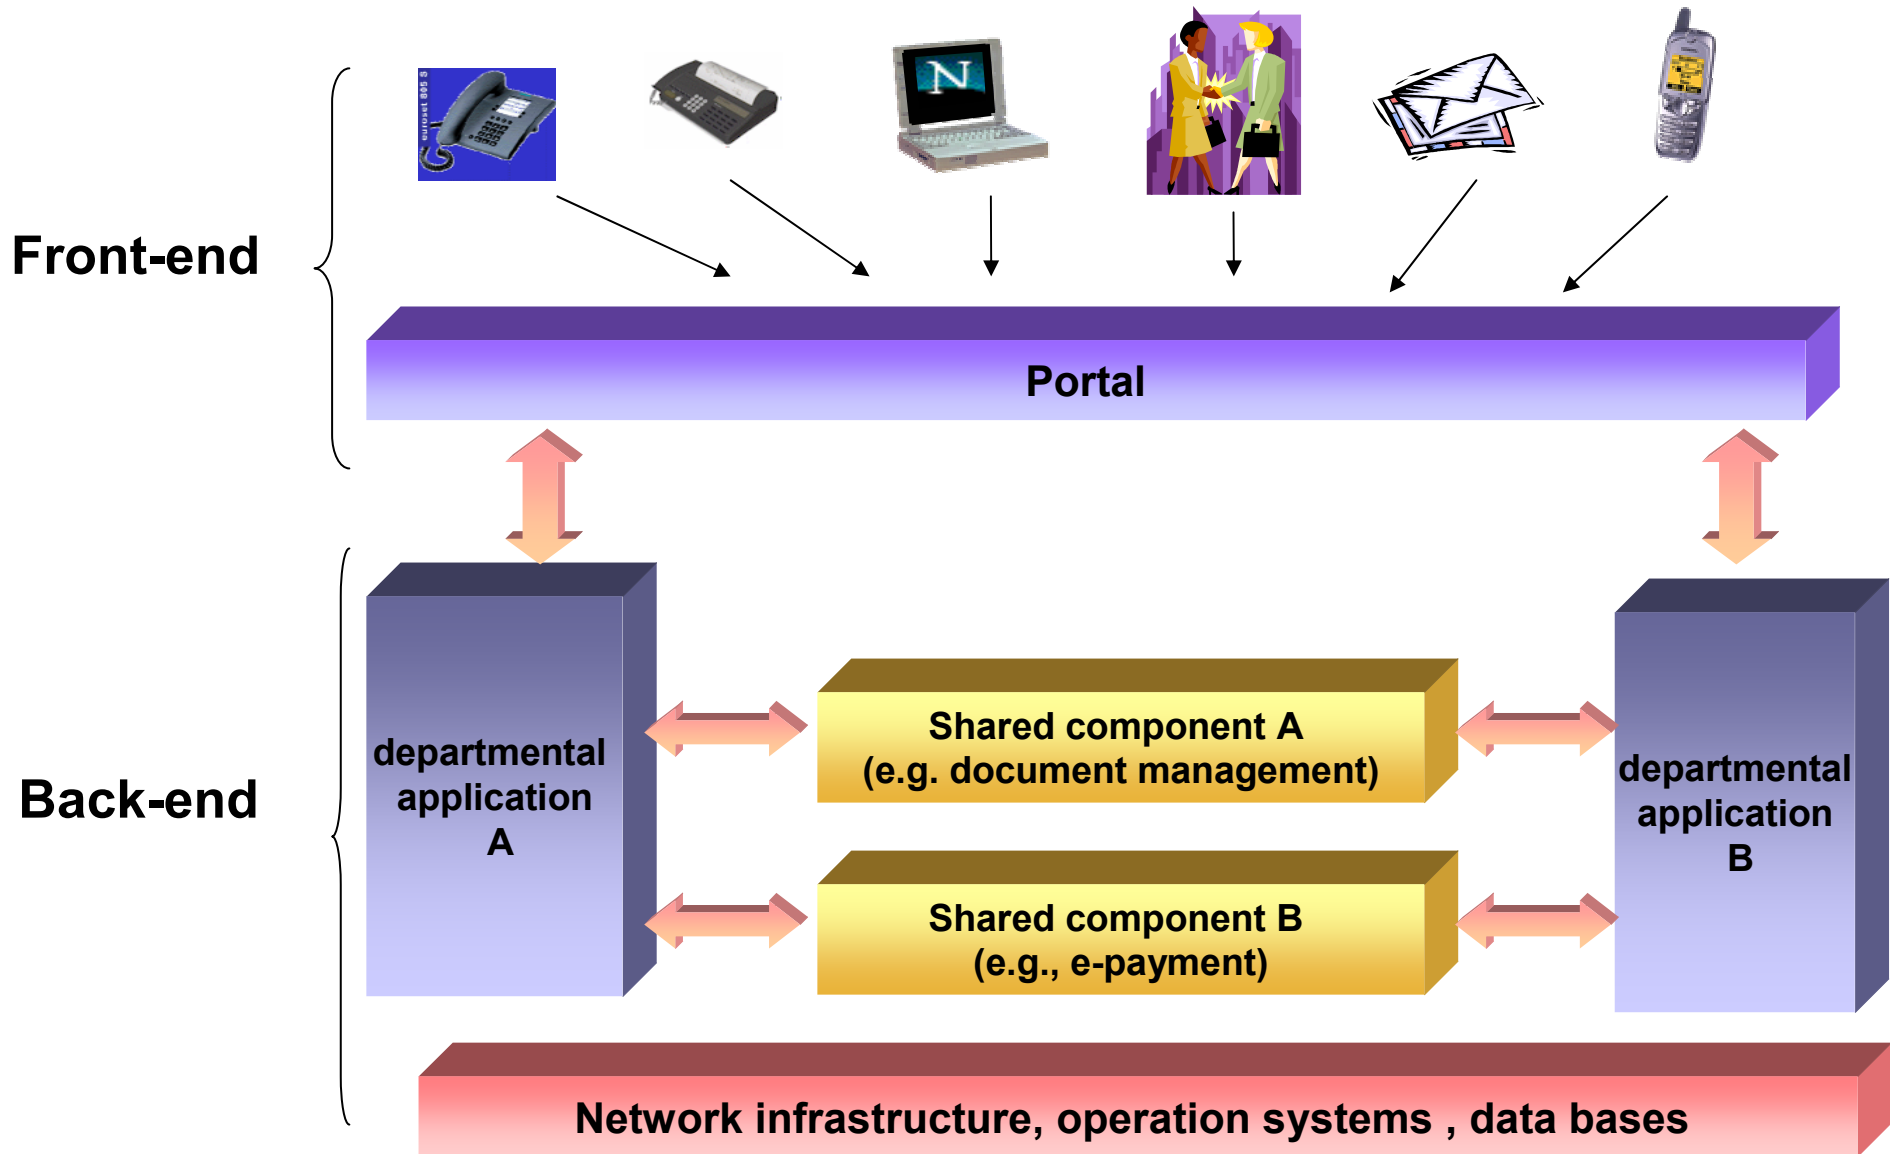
euroset 805 S

N

Front-end

Portal

Back-end

departmental application A

Shared component A (e.g. document management)

Shared component B (e.g., e-payment)

departmental application B

Network infrastructure, operation systems , data bases